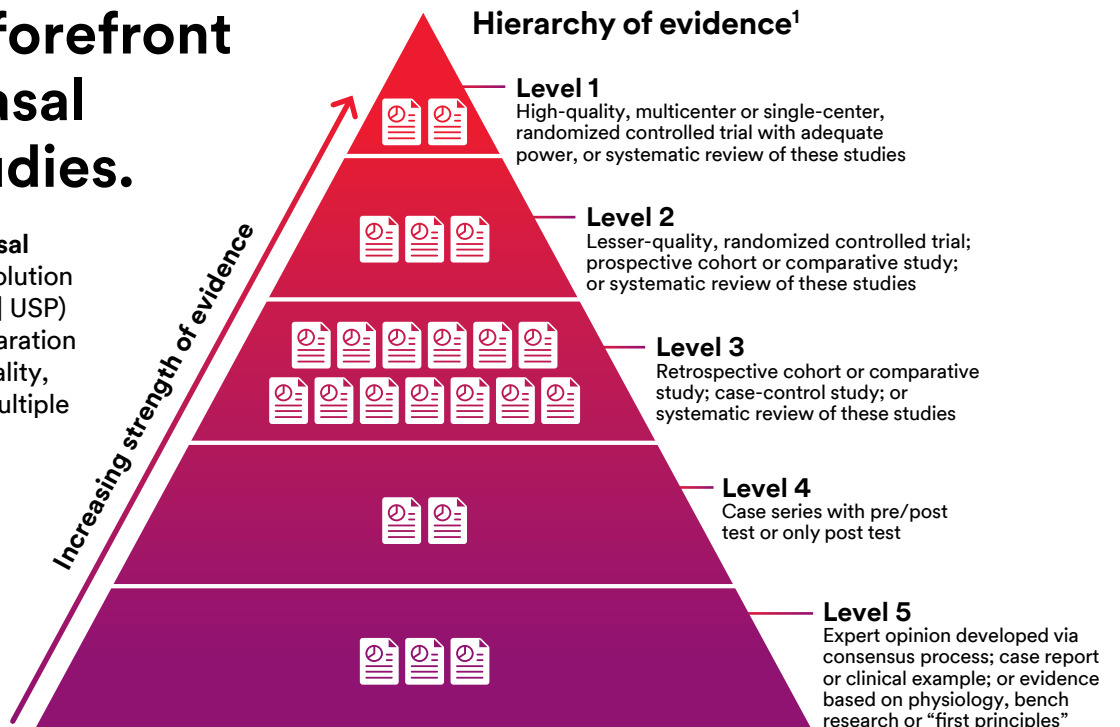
forefront
asal
udies.

sal
olution
| USP)
aration
ality,
ultiple

Increasing strength of evidence

Hierarchy of evidence$^1$

Level 1
High-quality, multicenter or single-center, randomized controlled trial with adequate power, or systematic review of these studies

Level 2
Lesser-quality, randomized controlled trial; prospective cohort or comparative study; or systematic review of these studies

Level 3
Retrospective cohort or comparative study; case-control study; or systematic review of these studies

Level 4
Case series with pre/post test or only post test

Level 5
Expert opinion developed via consensus process; case report or clinical example; or evidence based on physiology, bench research or "first principles"